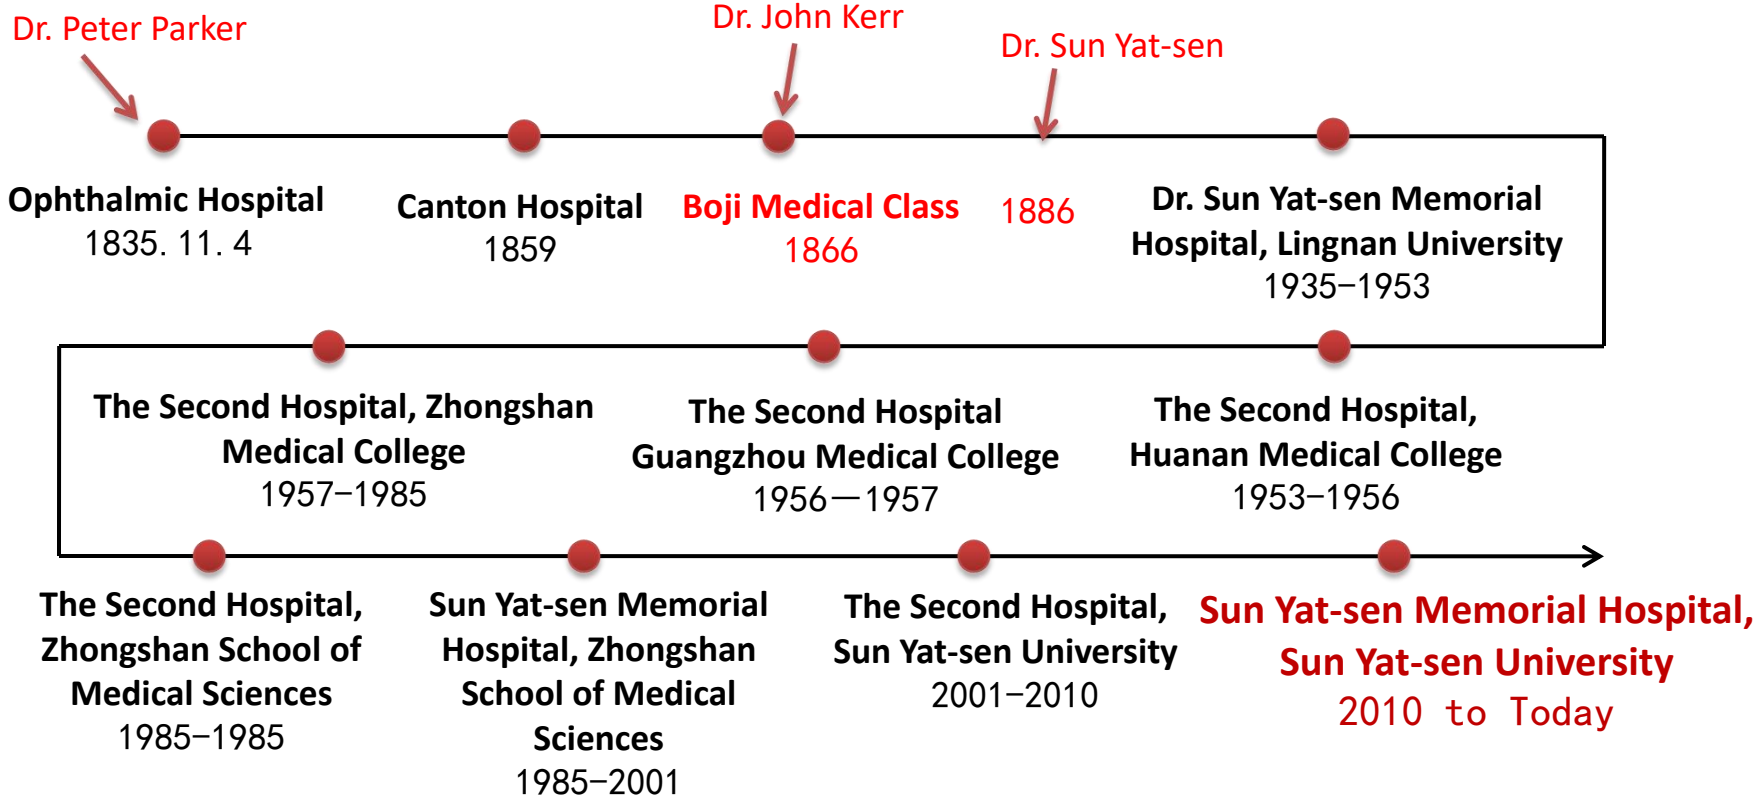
Dr. Peter Parker

Dr. John Kerr

Dr. Sun Yat-sen

Ophthalmic Hospital
1835. 11. 4

Canton Hospital
1859

Boji Medical Class
1866

1886

Dr. Sun Yat-sen Memorial Hospital, Lingnan University
1935–1953

The Second Hospital, Huanan Medical College
1953–1956

The Second Hospital Guangzhou Medical College
1956—1957

The Second Hospital, Zhongshan Medical College
1957–1985

The Second Hospital, Zhongshan School of Medical Sciences
1985–1985

Sun Yat-sen Memorial Hospital, Zhongshan School of Medical Sciences
1985–2001

The Second Hospital, Sun Yat-sen University
2001–2010

Sun Yat-sen Memorial Hospital, Sun Yat-sen University
2010 to Today